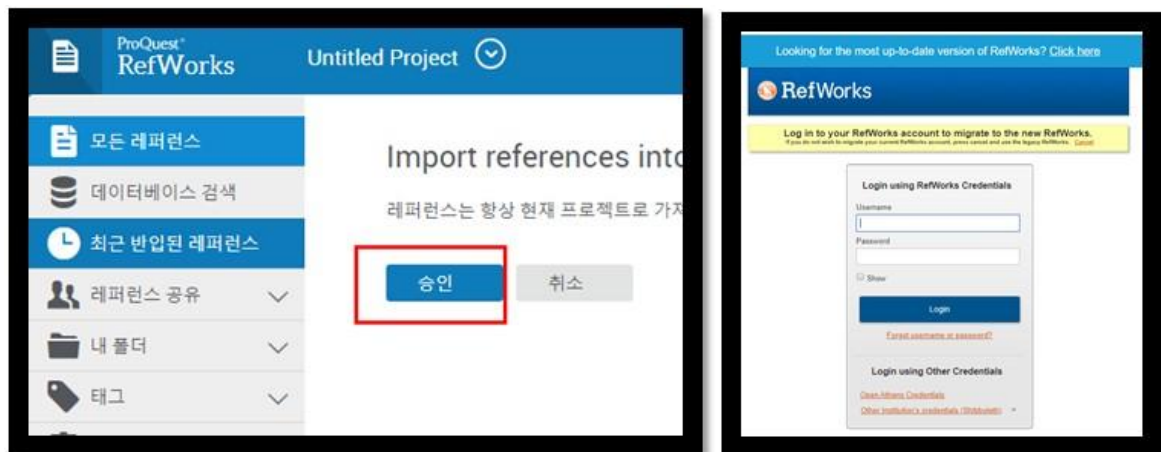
ProQuest RefWorks

Untitled Project

모든 레퍼런스

데이터베이스 검색

최근 반입된 레퍼런스

레퍼런스 공유

내 폴더

태그

Import references into

레퍼런스는 항상 현재 프로젝트로 가져

승인

취소

Looking for the most up-to-date version of RefWorks? Click here

RefWorks

Log in to your RefWorks account to migrate to the new RefWorks.

If you do not wish to migrate your current RefWorks account, press cancel and use the legacy RefWorks. Cancel

Login using RefWorks Credentials

Username

Password

Show

Login

Forgot username or password?

Login using Other Credentials

Open Athens Credentials

Other Institution's credentials (Shibboleth)